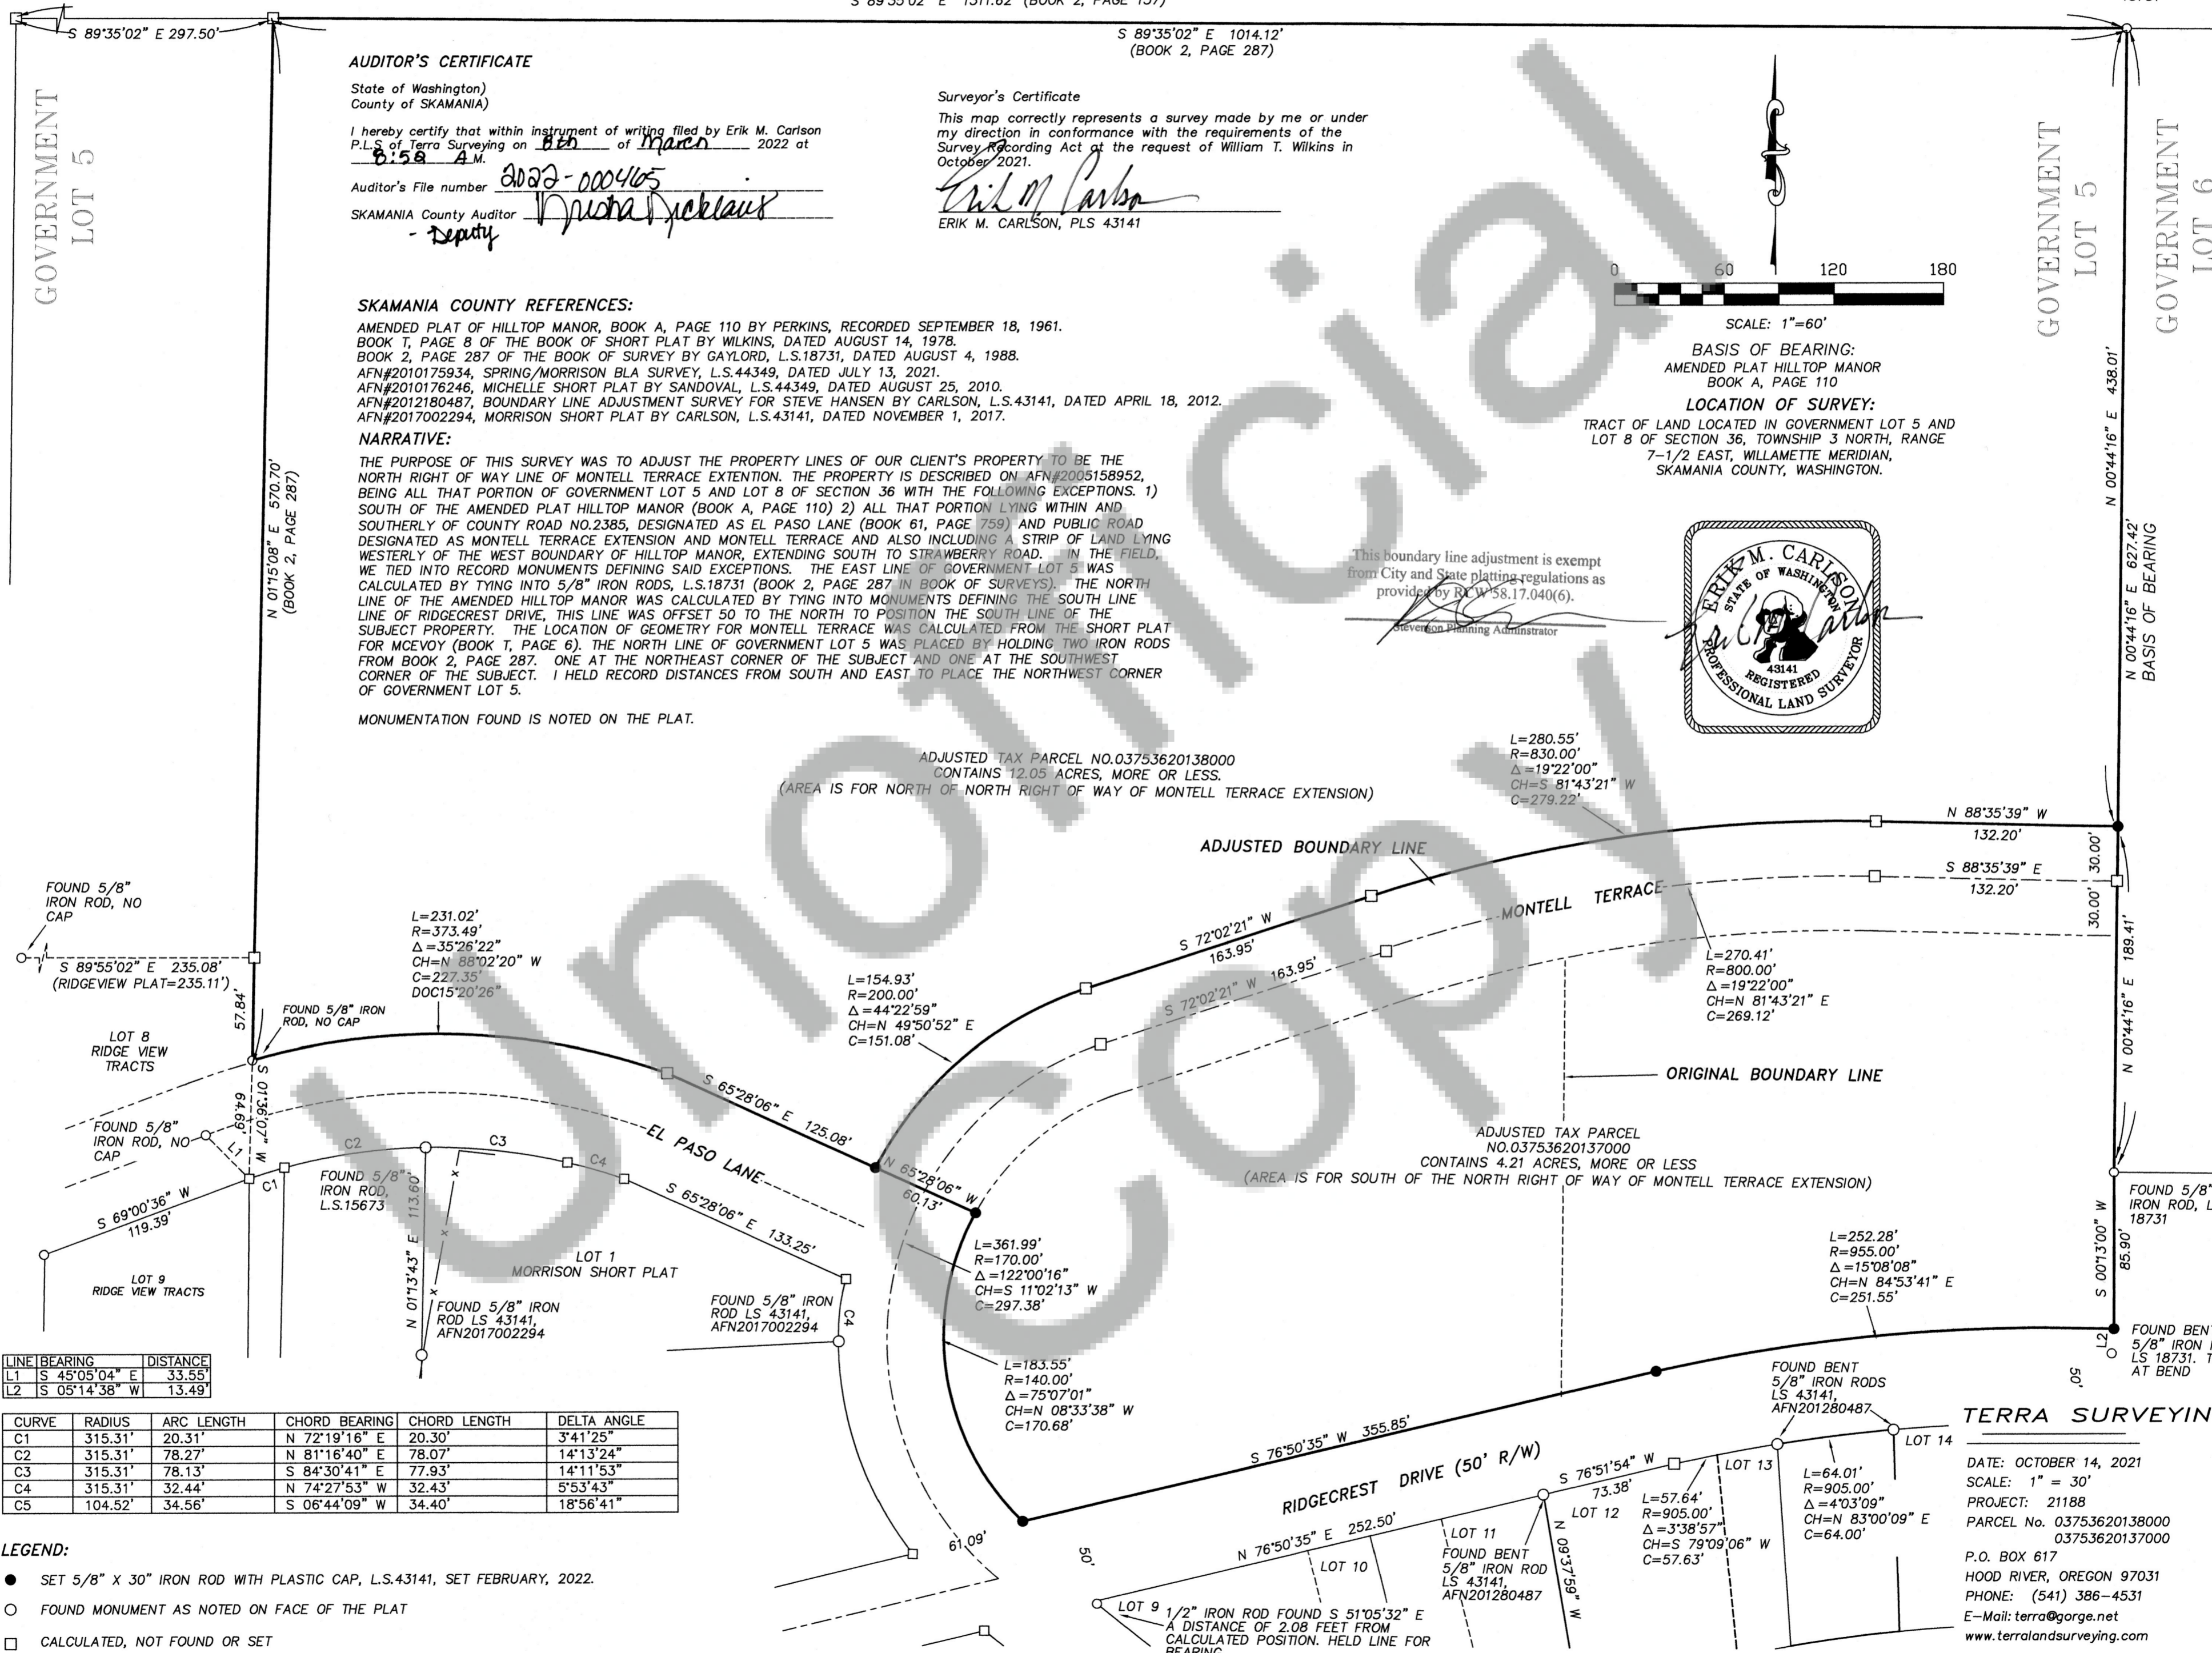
S 89°35'02" E 297.50'

GOVERNMENT LOT 5

AUDITOR'S CERTIFICATE

State of Washington)
County of SKAMANIA)

I hereby certify that within instrument of writing filed by Erik M. Carlson P.L.S of Terra Surveying on 8th of March 2022 at 8:58 A M.

Auditor's File number 2022-000465

SKAMANIA County Auditor [signature]
- Deputy

S 89°35'02" E 1014.12'
(BOOK 2, PAGE 287)

Surveyor's Certificate
This map correctly represents a survey made by me or under my direction in conformance with the requirements of the Survey Recording Act at the request of William T. Wilkins in October 2021.

ERIK M. CARLSON, PLS 43141

0 60 120 180
SCALE: 1"=60'

BASIS OF BEARING:
AMENDED PLAT HILLTOP MANOR
BOOK A, PAGE 110

LOCATION OF SURVEY:
TRACT OF LAND LOCATED IN GOVERNMENT LOT 5 AND LOT 8 OF SECTION 36, TOWNSHIP 3 NORTH, RANGE 7-1/2 EAST, WILLAMETTE MERIDIAN, SKAMANIA COUNTY, WASHINGTON.

GOVERNMENT LOT 5

GOVERNMENT LOT 6

SKAMANIA COUNTY REFERENCES:
AMENDED PLAT OF HILLTOP MANOR, BOOK A, PAGE 110 BY PERKINS, RECORDED SEPTEMBER 18, 1961.
BOOK T, PAGE 8 OF THE BOOK OF SHORT PLAT BY WILKINS, DATED AUGUST 14, 1978.
BOOK 2, PAGE 287 OF THE BOOK OF SURVEY BY GAYLORD, L.S.18731, DATED AUGUST 4, 1988.
AFN#2010175934, SPRING/MORRISON BLA SURVEY, L.S.44349, DATED JULY 13, 2021.
AFN#2010176246, MICHELLE SHORT PLAT BY SANDOVAL, L.S.44349, DATED AUGUST 25, 2010.
AFN#2012180487, BOUNDARY LINE ADJUSTMENT SURVEY FOR STEVE HANSEN BY CARLSON, L.S.43141, DATED APRIL 18, 2012.
AFN#2017002294, MORRISON SHORT PLAT BY CARLSON, L.S.43141, DATED NOVEMBER 1, 2017.

NARRATIVE:
THE PURPOSE OF THIS SURVEY WAS TO ADJUST THE PROPERTY LINES OF OUR CLIENT'S PROPERTY TO BE THE NORTH RIGHT OF WAY LINE OF MONTELL TERRACE EXTENTION. THE PROPERTY IS DESCRIBED ON AFN#2005158952, BEING ALL THAT PORTION OF GOVERNMENT LOT 5 AND LOT 8 OF SECTION 36 WITH THE FOLLOWING EXCEPTIONS. 1) SOUTH OF THE AMENDED PLAT HILLTOP MANOR (BOOK A, PAGE 110) 2) ALL THAT PORTION LYING WITHIN AND SOUTHERLY OF COUNTY ROAD NO.2385, DESIGNATED AS EL PASO LANE (BOOK 61, PAGE 759) AND PUBLIC ROAD DESIGNATED AS MONTELL TERRACE EXTENSION AND MONTELL TERRACE AND ALSO INCLUDING A STRIP OF LAND LYING WESTERLY OF THE WEST BOUNDARY OF HILLTOP MANOR, EXTENDING SOUTH TO STRAWBERRY ROAD. IN THE FIELD, WE TIED INTO RECORD MONUMENTS DEFINING SAID EXCEPTIONS. THE EAST LINE OF GOVERNMENT LOT 5 WAS CALCULATED BY TYING INTO 5/8" IRON RODS, L.S.18731 (BOOK 2, PAGE 287 IN BOOK OF SURVEYS). THE NORTH LINE OF THE AMENDED HILLTOP MANOR WAS CALCULATED BY TYING INTO MONUMENTS DEFINING THE SOUTH LINE LINE OF RIDGECREST DRIVE, THIS LINE WAS OFFSET 50 TO THE NORTH TO POSITION THE SOUTH LINE OF THE SUBJECT PROPERTY. THE LOCATION OF GEOMETRY FOR MONTELL TERRACE WAS CALCULATED FROM THE SHORT PLAT FOR MCEVOY (BOOK T, PAGE 6). THE NORTH LINE OF GOVERNMENT LOT 5 WAS PLACED BY HOLDING TWO IRON RODS FROM BOOK 2, PAGE 287. ONE AT THE NORTHEAST CORNER OF THE SUBJECT AND ONE AT THE SOUTHWEST CORNER OF THE SUBJECT. I HELD RECORD DISTANCES FROM SOUTH AND EAST TO PLACE THE NORTHWEST CORNER OF GOVERNMENT LOT 5.

MONUMENTATION FOUND IS NOTED ON THE PLAT.

N 01°15'08" E 570.70'
(BOOK 2, PAGE 287)

This boundary line adjustment is exempt from City and State platting regulations as provided by RCW 58.17.040(6).
Stevenson Planning Administrator

ERIK M. CARLSON
STATE OF WASHINGTON
43141
REGISTERED
PROFESSIONAL LAND SURVEYOR

N 00°44'16" E 438.01'
N 00°44'16" E 627.42'
BASIS OF BEARING

ADJUSTED TAX PARCEL NO.03753620138000
CONTAINS 12.05 ACRES, MORE OR LESS.
(AREA IS FOR NORTH OF NORTH RIGHT OF WAY OF MONTELL TERRACE EXTENSION)

L=280.55'
R=830.00'
Δ=19°22'00"
CH=S 81°43'21" W
C=279.22'

N 88°35'39" W
132.20'
S 88°35'39" E
132.20'
30.00'
30.00'

ADJUSTED BOUNDARY LINE

MONTELL TERRACE

FOUND 5/8" IRON ROD, NO CAP

S 89°55'02" E 235.08'
(RIDGEVIEW PLAT=235.11')

L=231.02'
R=373.49'
Δ=35°26'22"
CH=N 88°02'20" W
C=227.35'
DOC15°20'26"

S 72°02'21" W
163.95'
S 72°02'21" W 163.95'

L=270.41'
R=800.00'
Δ=19°22'00"
CH=N 81°43'21" E
C=269.12'

N 00°44'16" E 189.41'

57.84'
FOUND 5/8" IRON ROD, NO CAP

L=154.93'
R=200.00'
Δ=44°22'59"
CH=N 49°50'52" E
C=151.08'

LOT 8
RIDGE VIEW TRACTS

ORIGINAL BOUNDARY LINE

S 65°28'06" E 125.08'

FOUND 5/8" IRON ROD, NO CAP

64.69'
S 01°36'07" W
L1
C1
C2
C3
C4

EL PASO LANE

ADJUSTED TAX PARCEL
NO.03753620137000
CONTAINS 4.21 ACRES, MORE OR LESS
(AREA IS FOR SOUTH OF THE NORTH RIGHT OF WAY OF MONTELL TERRACE EXTENSION)

FOUND 5/8" IRON ROD, L.S.15673

N 65°28'06" W
60.13'

S 69°00'36" W
119.39'

N 01°13'43" E 113.60'

S 65°28'06" E 133.25'

FOUND 5/8" IRON ROD, L 18731

LOT 9
RIDGE VIEW TRACTS

LOT 1
MORRISON SHORT PLAT

L=361.99'
R=170.00'
Δ=122°00'16"
CH=S 11°02'13" W
C=297.38'

L=252.28'
R=955.00'
Δ=15°08'08"
CH=N 84°53'41" E
C=251.55'

S 00°13'00" W
85.90'

FOUND 5/8" IRON ROD LS 43141, AFN2017002294

FOUND 5/8" IRON ROD LS 43141, AFN2017002294

C4

L2

FOUND BENT 5/8" IRON LS 18731. AT BEND

| LINE | BEARING | DISTANCE |
|---|---|---|
| L1 | S 45°05'04" E | 33.55' |
| L2 | S 05°14'38" W | 13.49' |

L=183.55'
R=140.00'
Δ=75°07'01"
CH=N 08°33'38" W
C=170.68'

FOUND BENT 5/8" IRON RODS LS 43141, AFN201280487

50'

| CURVE | RADIUS | ARC LENGTH | CHORD BEARING | CHORD LENGTH | DELTA ANGLE |
|---|---|---|---|---|---|
| C1 | 315.31' | 20.31' | N 72°19'16" E | 20.30' | 3°41'25" |
| C2 | 315.31' | 78.27' | N 81°16'40" E | 78.07' | 14°13'24" |
| C3 | 315.31' | 78.13' | S 84°30'41" E | 77.93' | 14°11'53" |
| C4 | 315.31' | 32.44' | N 74°27'53" W | 32.43' | 5°53'43" |
| C5 | 104.52' | 34.56' | S 06°44'09" W | 34.40' | 18°56'41" |

S 76°50'35" W 355.85'

RIDGECREST DRIVE (50' R/W)

S 76°51'54" W
73.38'

LOT 13
LOT 14
LOT 12
LOT 11
LOT 10
LOT 9

L=57.64'
R=905.00'
Δ=3°38'57"
CH=S 79°09'06" W
C=57.63'

L=64.01'
R=905.00'
Δ=4°03'09"
CH=N 83°00'09" E
C=64.00'

TERRA SURVEYIN

DATE: OCTOBER 14, 2021
SCALE: 1" = 30'
PROJECT: 21188
PARCEL No. 03753620138000
03753620137000
P.O. BOX 617
HOOD RIVER, OREGON 97031
PHONE: (541) 386-4531
E-Mail: terra@gorge.net
www.terralandsurveying.com

61.09'
50'

N 76°50'35" E 252.50'

FOUND BENT 5/8" IRON ROD LS 43141, AFN201280487

N 09°37'59" W

1/2" IRON ROD FOUND S 51°05'32" E A DISTANCE OF 2.08 FEET FROM CALCULATED POSITION. HELD LINE FOR BEARING

LEGEND:
● SET 5/8" X 30" IRON ROD WITH PLASTIC CAP, L.S.43141, SET FEBRUARY, 2022.
○ FOUND MONUMENT AS NOTED ON FACE OF THE PLAT
□ CALCULATED, NOT FOUND OR SET

Unofficial COPY